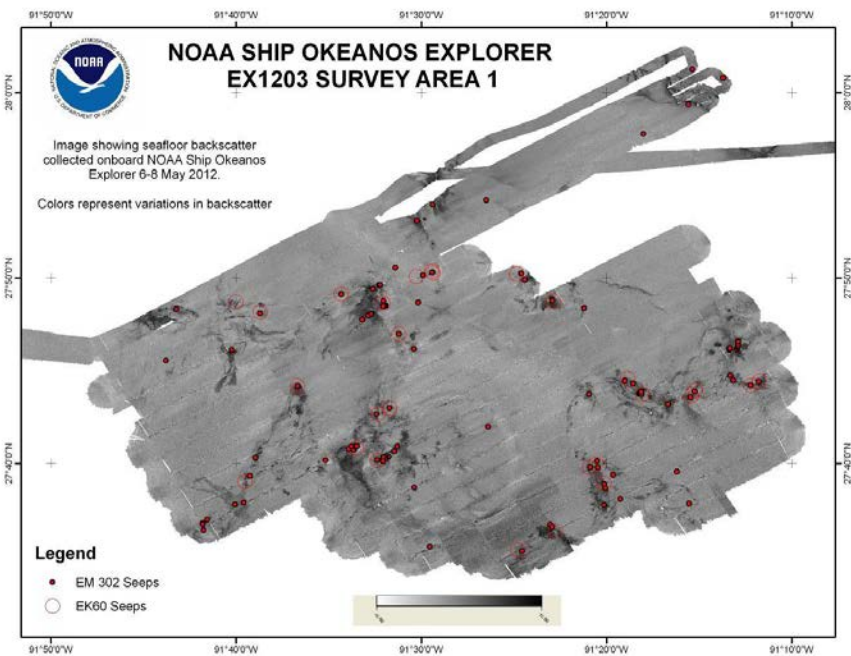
91°50'0"W 91°40'0"W 91°30'0"W 91°20'0"W 91°10'0"W

NOAA

NATIONAL OCEANIC AND ATMOSPHERIC ADMINISTRATION
U.S. DEPARTMENT OF COMMERCE

NOAA SHIP OKEANOS EXPLORER
EX1203 SURVEY AREA 1

Image showing seafloor backscatter collected onboard NOAA Ship Okeanos Explorer 6-8 May 2012.

Colors represent variations in backscatter

28°0'0"N
27°50'0"N
27°40'0"N

Legend
EM 302 Seeps
EK60 Seeps

91°50'0"W 91°40'0"W 91°30'0"W 91°20'0"W 91°10'0"W